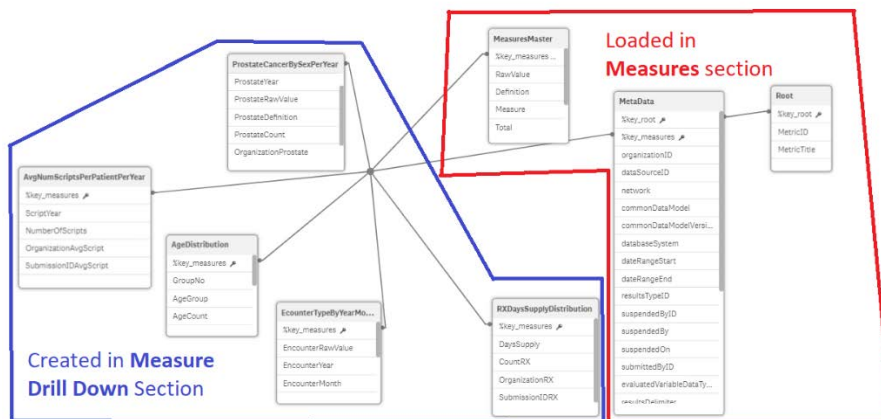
ProstateCancerBySexPerYear
ProstateYear
ProstateRawValue
ProstateDefinition
ProstateCount
OrganizationProstate

MeasuresMaster
%key_measures ...
RawValue
Definition
Measure
Total

Loaded in **Measures** section

MetaData
%key_root
%key_measures
organizationID
dataSourceID
network
commonDataModel
commonDataModelVersi...
databaseSystem
dateRangeStart
dateRangeEnd
resultsTypeID
suspendedByID
suspendedBy
suspendedOn
submittedByID
evaluatedVariableDataTy...
resultsDelimiter

Root
%key_root
MetricID
MetricTitle

AvgNumScriptsPerPatientPerYear
%key_measures
ScriptYear
NumberOfScripts
OrganizationAvgScript
SubmissionIDAvgScript

AgeDistribution
%key_measures
GroupNo
AgeGroup
AgeCount

EcounterTypeByYearMo...
%key_measures
EncounterRawValue
EncounterYear
EncounterMonth

RXDaysSupplyDistribution
%key_measures
DaysSupply
CountRX
OrganizationRX
SubmissionIDRX

Created in **Measure Drill Down** Section